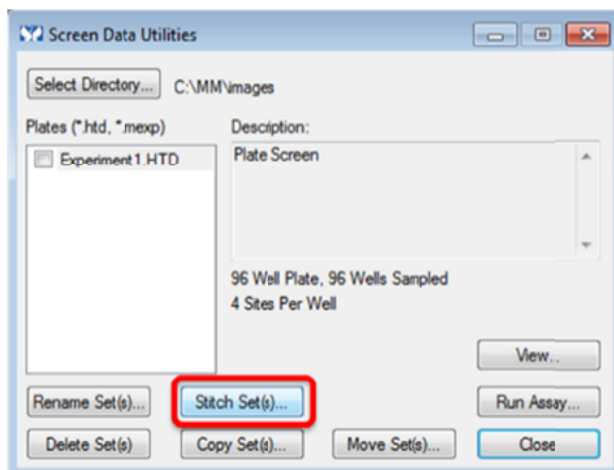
Screen Data Utilities

Select Directory... C:\MM\images

Plates (*.htd, *.mexp)

Experiment1.HTD

Description:

Plate Screen

96 Well Plate, 96 Wells Sampled
4 Sites Per Well

View...

Rename Set(s)...

Stitch Set(s)...

Run Assay...

Delete Set(s)

Copy Set(s)...

Move Set(s)...

Close